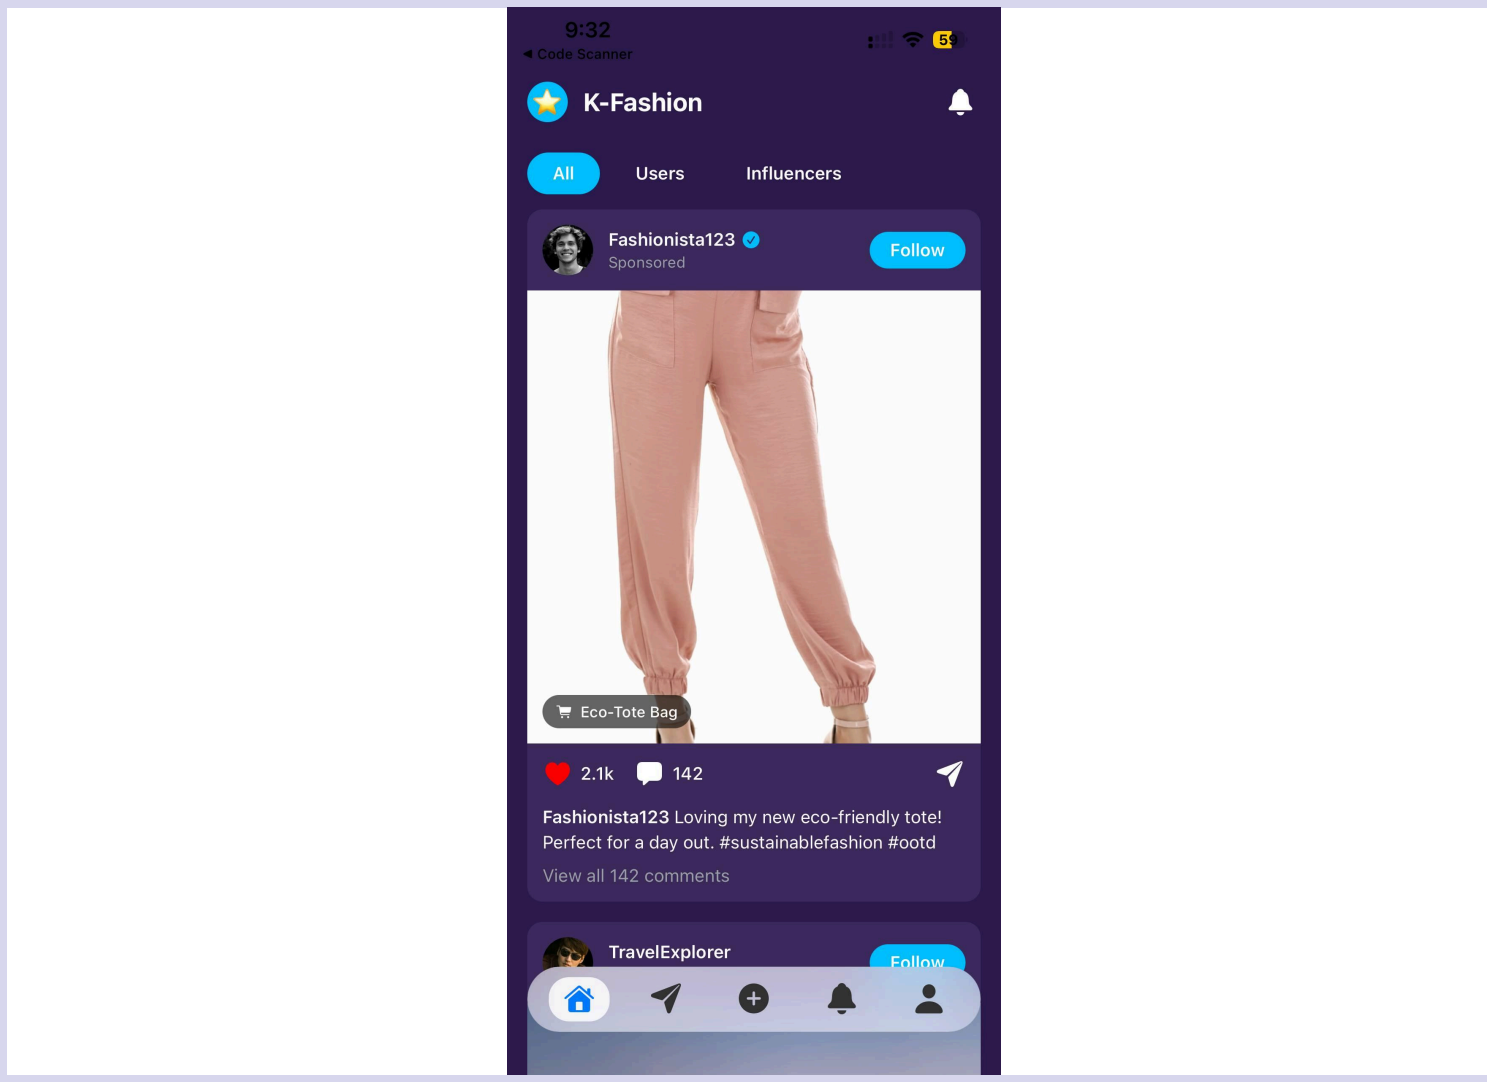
9:32
◂ Code Scanner
59

K-Fashion

All
Users
Influencers

Fashionista123
Sponsored
Follow

Eco-Tote Bag

2.1k
142

Fashionista123 Loving my new eco-friendly tote! Perfect for a day out. #sustainablefashion #ootd

View all 142 comments

TravelExplorer
Follow